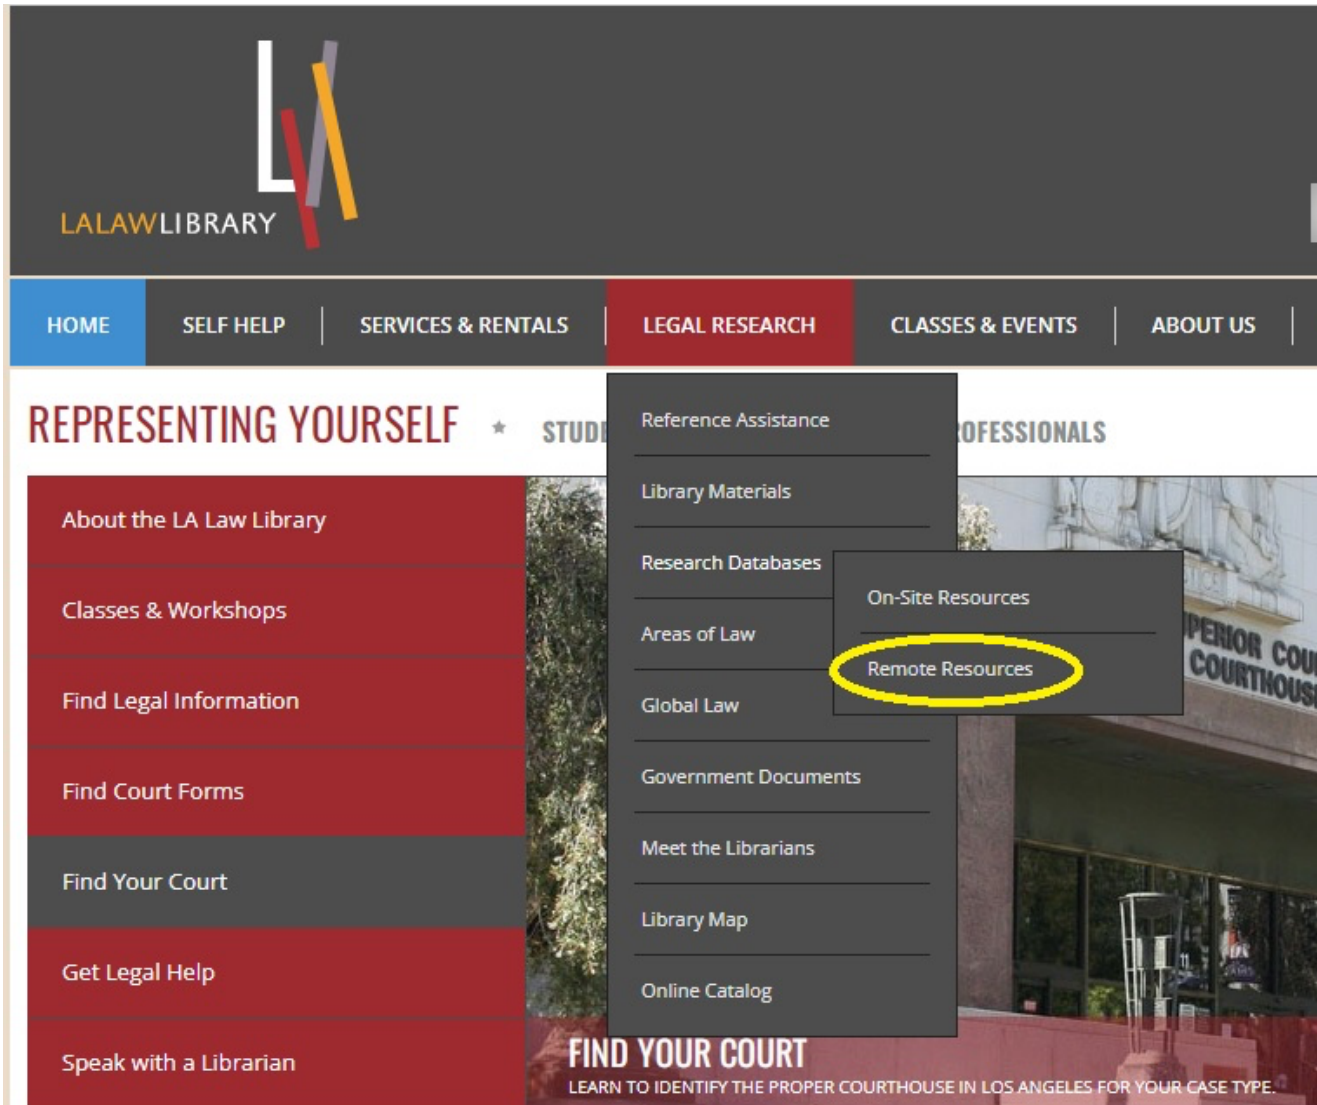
LALAWLIBRARY

HOME | SELF HELP | SERVICES & RENTALS | LEGAL RESEARCH | CLASSES & EVENTS | ABOUT US

REPRESENTING YOURSELF ★ STUD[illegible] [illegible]OFESSIONALS

About the LA Law Library
Classes & Workshops
Find Legal Information
Find Court Forms
Find Your Court
Get Legal Help
Speak with a Librarian

Reference Assistance
Library Materials
Research Databases
Areas of Law
Global Law
Government Documents
Meet the Librarians
Library Map
Online Catalog

On-Site Resources
Remote Resources

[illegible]PERIOR COU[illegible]
COURTHOUS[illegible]

FIND YOUR COURT
LEARN TO IDENTIFY THE PROPER COURTHOUSE IN LOS ANGELES FOR YOUR CASE TYPE.